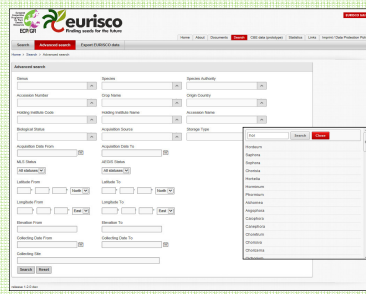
ECPGR

eurisco
Finding seeds for the future

EURISCO WE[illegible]

Home | About | Documents | Search | CWR data (prototype) | Statistics | Links | Imprint / Data Protection Poli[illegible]

Search | Advanced search | Export EURISCO data

Home > Search > Advanced search

Advanced search

Genus

Species

Species Authority

Accession Number

Crop Name

Origin Country

Holding Institute Code

Holding Institute Name

Accession Name

Biological Status

Acquisition Source

Storage Type

Acquisition Date From

Acquisition Date To

MLS Status

All statuses

AEGIS Status

All statuses

Latitude From

North

Latitude To

North

Longitude From

East

Longitude To

East

Elevation From

Elevation To

Collecting Date From

Collecting Date To

Collecting Site

Search | Reset

hor | Search | Clear

Hordeum
Saphora
Saphora
Chorisia
Borkalia
Hordeum
Phormium
Aldrovanda
Amorphophallus
Carpophora
Carpophora
Chorisia
Chordonia
Chrodonia
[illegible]

Release 1.2.0 beta